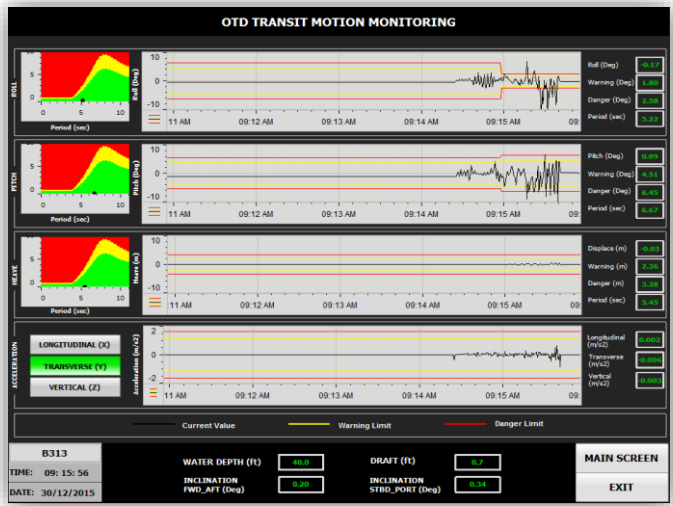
OTD TRANSIT MOTION MONITORING

ROLL
10
5
0
0 5 10
Period (sec)

Roll (Deg)
10
0
-10
11 AM 09:12 AM 09:13 AM 09:14 AM 09:15 AM 09

Roll (Deg) -0.17
Warning (Deg) 1.80
Danger (Deg) 2.58
Period (sec) 5.22

PITCH
10
5
0
0 5 10
Period (sec)

Pitch (Deg)
10
0
-10
11 AM 09:12 AM 09:13 AM 09:14 AM 09:15 AM 09

Pitch (Deg) 0.09
Warning (Deg) 4.51
Danger (Deg) 6.45
Period (sec) 6.67

HEAVE
10
5
0
0 5 10
Period (sec)

Heave (m)
10
0
-10
11 AM 09:12 AM 09:13 AM 09:14 AM 09:15 AM 09

Displace (m) -0.03
Warning (m) 2.36
Danger (m) 3.38
Period (sec) 5.45

ACCELERATION
LONGITUDINAL (X)
TRANSVERSE (Y)
VERTICAL (Z)

Acceleration (m/s2)
2
0
-2
11 AM 09:12 AM 09:13 AM 09:14 AM 09:15 AM 09

Longitudinal (m/s2) 0.002
Transverse (m/s2) 0.006
Vertical (m/s2) 0.003

Current Value
Warning Limit
Danger Limit

B313
TIME: 09: 15: 56
DATE: 30/12/2015

WATER DEPTH (ft) 40.0
INCLINATION FWD_AFT (Deg) 0.20
DRAFT (ft) 0.7
INCLINATION STBD_PORT (Deg) 0.34

MAIN SCREEN
EXIT